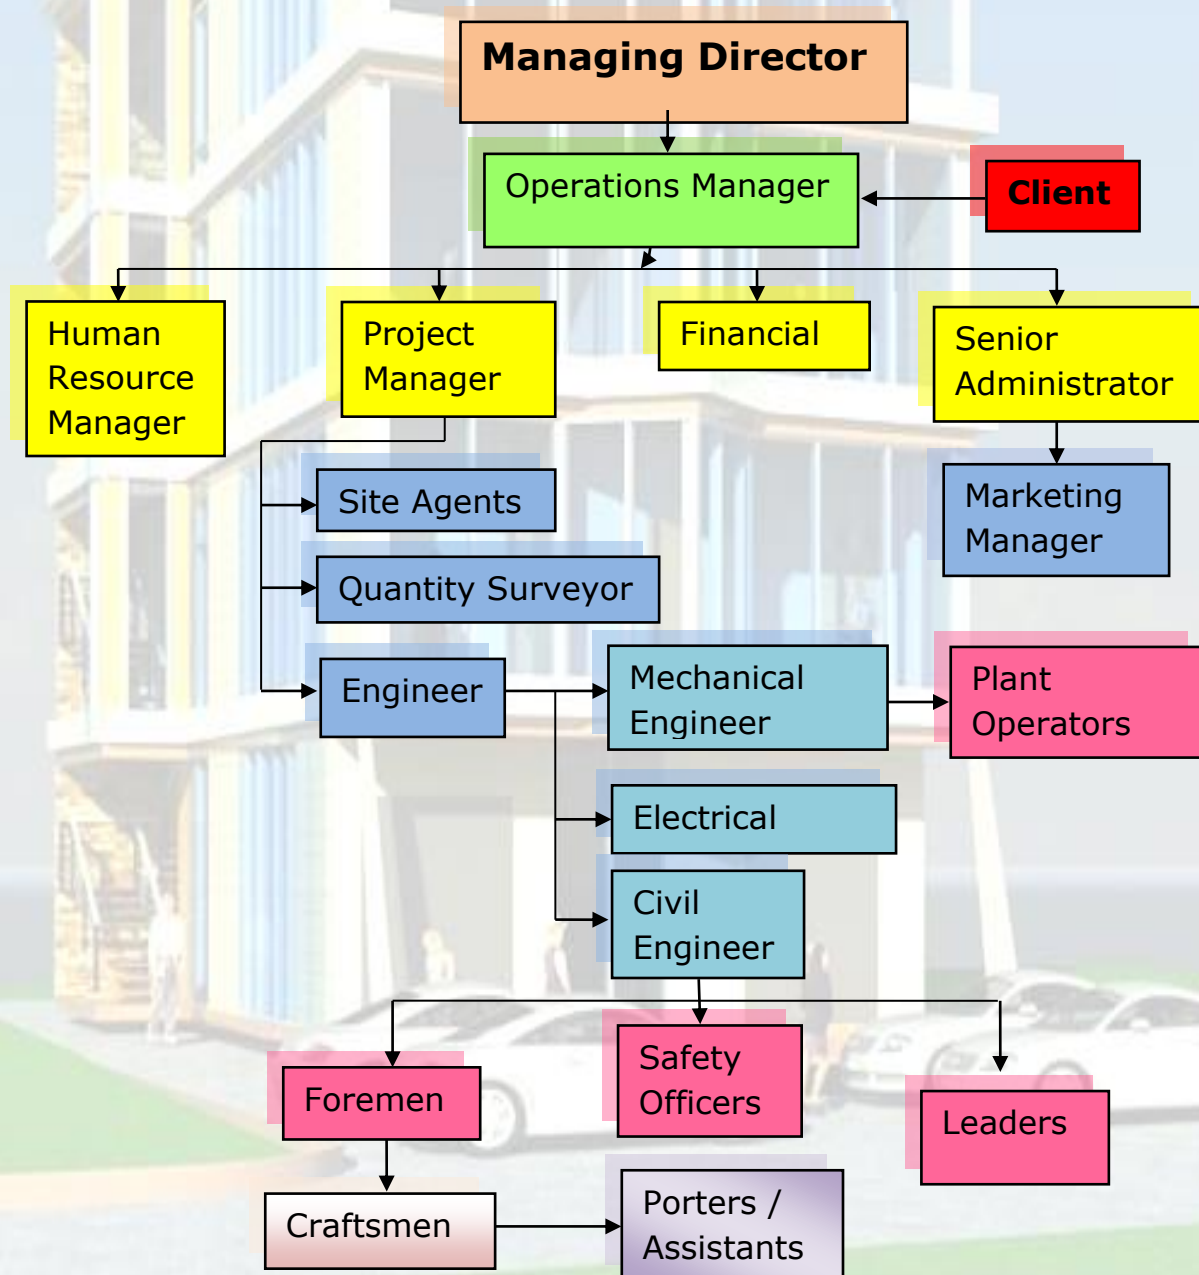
Managing Director

Operations Manager

Client

Human Resource Manager

Project Manager

Financial

Senior Administrator

Site Agents

Marketing Manager

Quantity Surveyor

Engineer

Mechanical Engineer

Plant Operators

Electrical

Civil Engineer

Foremen

Safety Officers

Leaders

Craftsmen

Porters / Assistants